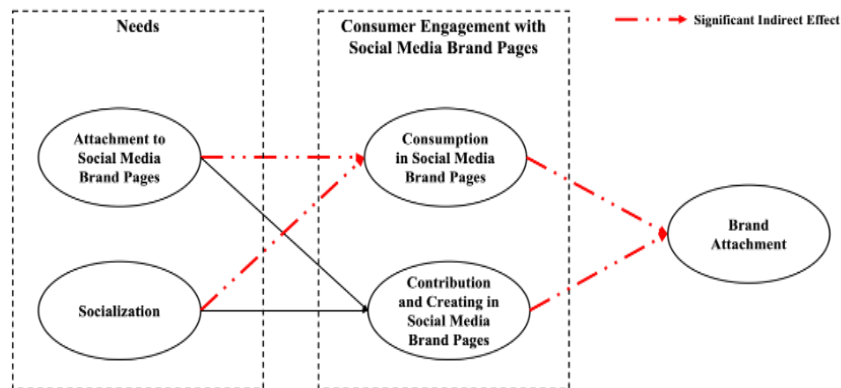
Significant Indirect Effect

Needs

Attachment to Social Media Brand Pages

Socialization

Consumer Engagement with Social Media Brand Pages

Consumption in Social Media Brand Pages

Contribution and Creating in Social Media Brand Pages

Brand Attachment